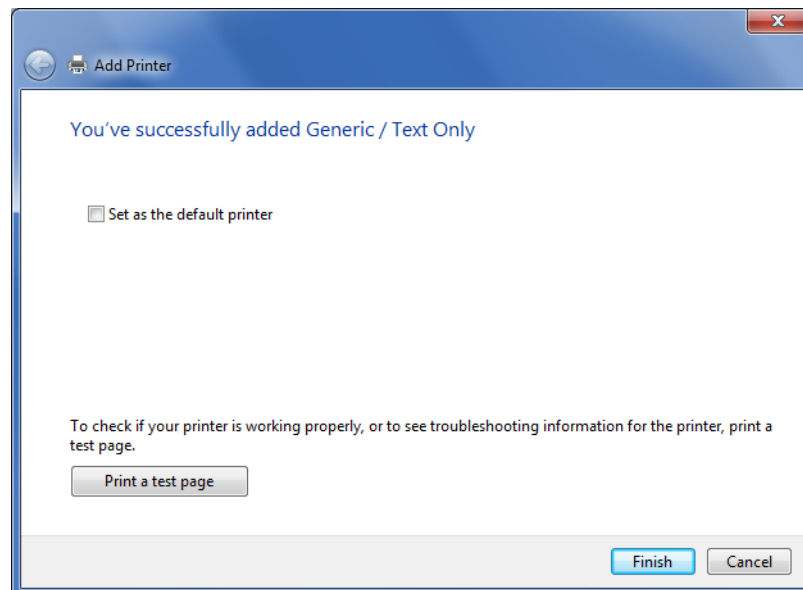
Add Printer

You've successfully added Generic / Text Only

Set as the default printer

To check if your printer is working properly, or to see troubleshooting information for the printer, print a test page.

Print a test page

Finish Cancel